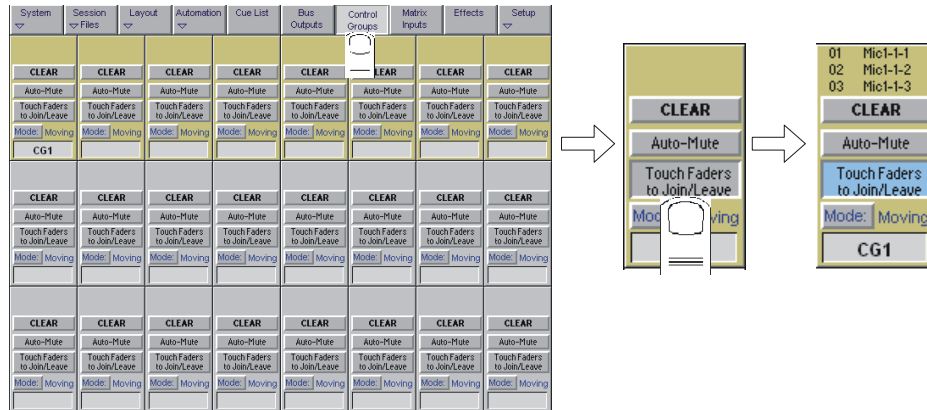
System | Session Files | Layout | Automation | Cue List | Bus Outputs | Control Groups | Matrix Inputs | Effects | Setup

CLEAR
Auto-Mute
Touch Faders to Join/Leave
Mode: Moving
CG1

CLEAR
Auto-Mute
Touch Faders to Join/Leave
Mode: Moving

CLEAR
Auto-Mute
Touch Faders to Join/Leave
Mode: Moving

CLEAR
Auto-Mute
Touch Faders to Join/Leave
Mode: Moving

CLEAR
Auto-Mute
Touch Faders to Join/Leave
Mode: Moving

CLEAR
Auto-Mute
Touch Faders to Join/Leave
Mode: Moving

CLEAR
Auto-Mute
Touch Faders to Join/Leave
Mode: Moving

CLEAR
Auto-Mute
Touch Faders to Join/Leave
Mode: Moving

CLEAR
Auto-Mute
Touch Faders to Join/Leave
Mod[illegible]oving

01 Mic1-1-1
02 Mic1-1-2
03 Mic1-1-3
CLEAR
Auto-Mute
Touch Faders to Join/Leave
Mode: Moving
CG1